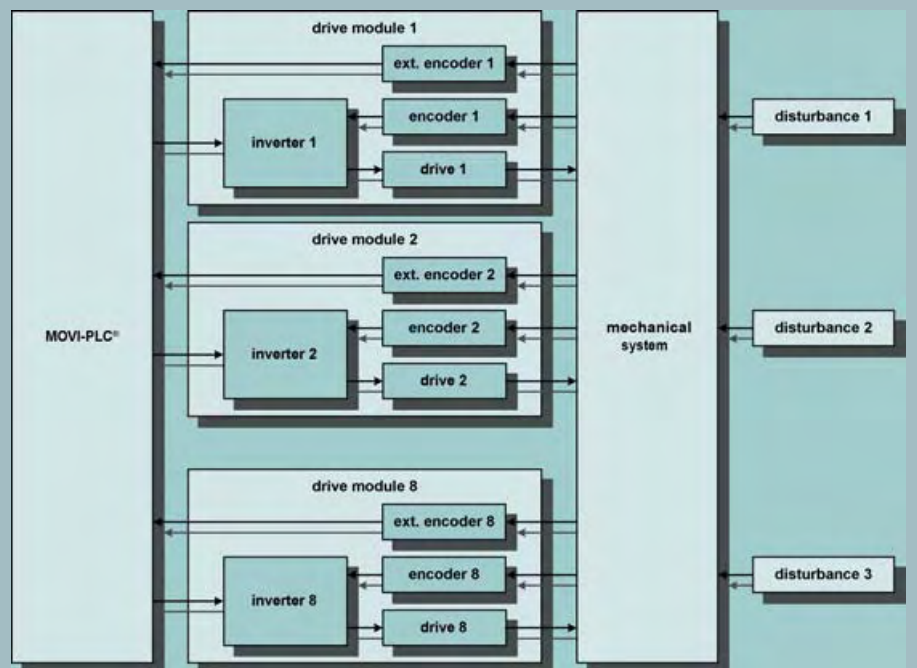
drive module 1

ext. encoder 1

encoder 1

inverter 1

drive 1

drive module 2

ext. encoder 2

encoder 2

inverter 2

drive 2

drive module 8

ext. encoder 8

encoder 8

inverter 8

drive 8

MOVI-PLC®

mechanical system

disturbance 1

disturbance 2

disturbance 3